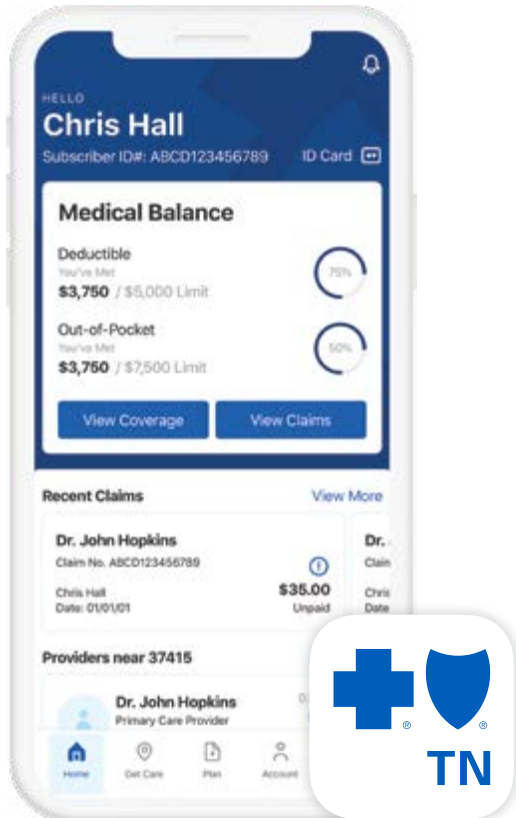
HELLO
Chris Hall
Subscriber ID#: ABCD123456789
ID Card

Medical Balance

Deductible
You've Met
$3,750 / $5,000 Limit
75%

Out-of-Pocket
You've Met
$3,750 / $7,500 Limit
50%

View Coverage
View Claims

Recent Claims
View More

Dr. John Hopkins
Claim No. ABCD123456789
Chris Hall
Date: 01/01/01
$35.00
Unpaid

Dr. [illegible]
Claim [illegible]
Chris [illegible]
Date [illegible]

Providers near 37415

Dr. John Hopkins
Primary Care Provider

Home
Get Care
Plan
Account

®
®
TN